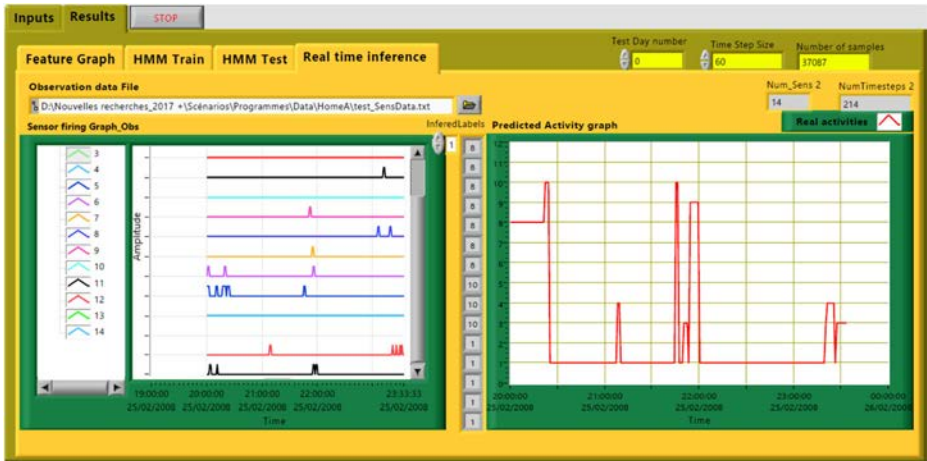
Inputs Results STOP

Feature Graph HMM Train HMM Test Real time inference

Test Day number 0
Time Step Size 60
Number of samples 37087

Observation data File
D:\Nouvelles recherches_2017 +\Scénarios\Programmes\Data\HomeA\test_SensData.txt

Num_Sens 2 14
NumTimesteps 2 214

Sensor firing Graph_Obs
InferedLabels 1
Predicted Activity graph
Real activities

3
4
5
6
7
8
9
10
11
12
13
14

Amplitude

8
8
8
8
8
8
8
10
10
10
1
1
1
1
1
1

19:00:00 25/02/2008
20:00:00
21:00:00
22:00:00
23:33:33 25/02/2008
Time

12
11
10
9
8
7
6
5
4
3
2
1
0

20:00:00 25/02/2008
21:00:00 25/02/2008
22:00:00 25/02/2008
23:00:00 25/02/2008
00:00:00 26/02/2008
Time